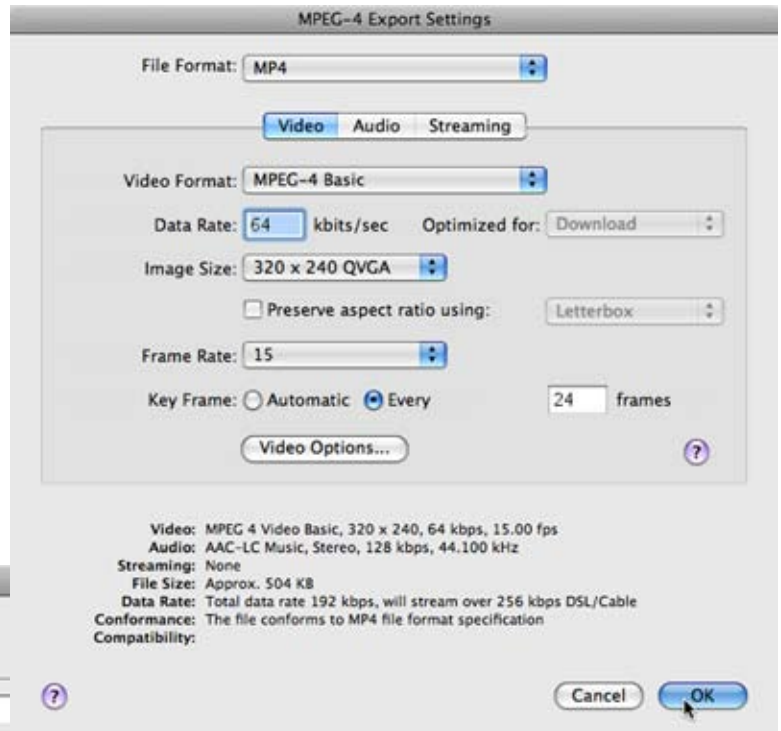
MPEG-4 Export Settings

File Format: MP4

Video Audio Streaming

Video Format: MPEG-4 Basic

Data Rate: 64 kbits/sec Optimized for: Download

Image Size: 320 x 240 QVGA

Preserve aspect ratio using: Letterbox

Frame Rate: 15

Key Frame: Automatic Every 24 frames

Video Options...

?

Video: MPEG 4 Video Basic, 320 x 240, 64 kbps, 15.00 fps
Audio: AAC-LC Music, Stereo, 128 kbps, 44.100 kHz
Streaming: None
File Size: Approx. 504 KB
Data Rate: Total data rate 192 kbps, will stream over 256 kbps DSL/Cable
Conformance: The file conforms to MP4 file format specification
Compatibility:

?

Cancel OK